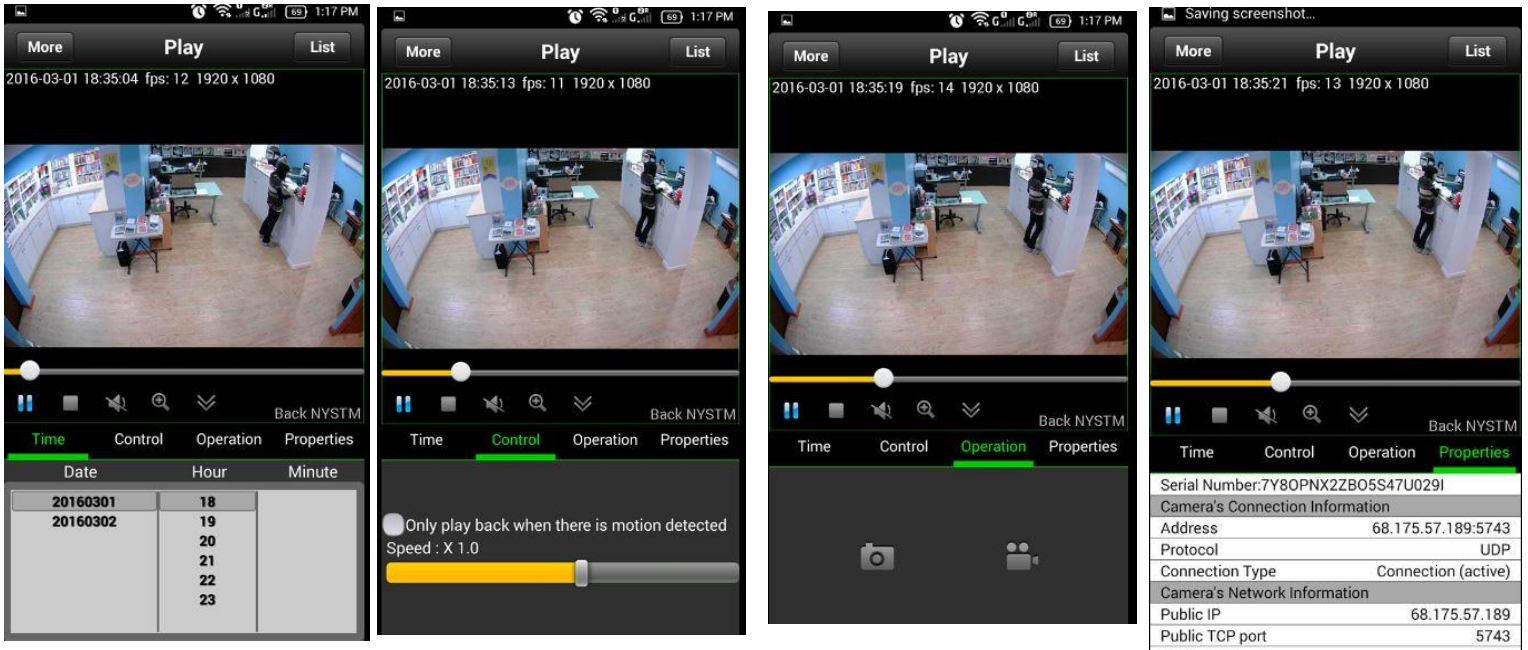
69 1:17 PM
More Play List
2016-03-01 18:35:04 fps: 12 1920 x 1080
Back NYSTM
Time Control Operation Properties
Date Hour Minute
20160301 18
20160302 19
20
21
22
23

69 1:17 PM
More Play List
2016-03-01 18:35:13 fps: 11 1920 x 1080
Back NYSTM
Time Control Operation Properties
Only play back when there is motion detected
Speed : X 1.0

69 1:17 PM
More Play List
2016-03-01 18:35:19 fps: 14 1920 x 1080
Back NYSTM
Time Control Operation Properties

Saving screenshot...
More Play List
2016-03-01 18:35:21 fps: 13 1920 x 1080
Back NYSTM
Time Control Operation Properties
Serial Number:7Y8OPNX2ZBO5S47U029I
Camera's Connection Information
| Address | 68.175.57.189:5743 |
|---|---|
| Protocol | UDP |
| Connection Type | Connection (active) |

Camera's Network Information
| Public IP | 68.175.57.189 |
|---|---|
| Public TCP port | 5743 |